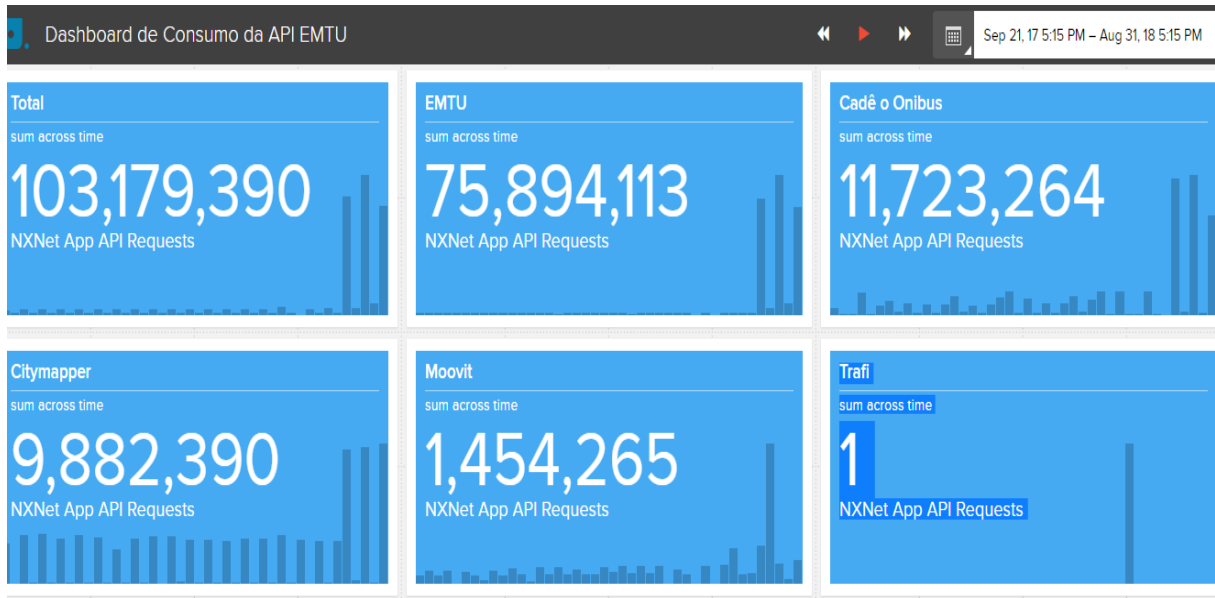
Dashboard de Consumo da API EMTU

Sep 21, 17 5:15 PM – Aug 31, 18 5:15 PM

Total
sum across time
103,179,390
NXNet App API Requests

EMTU
sum across time
75,894,113
NXNet App API Requests

Cadê o Onibus
sum across time
11,723,264
NXNet App API Requests

Citymapper
sum across time
9,882,390
NXNet App API Requests

Moovit
sum across time
1,454,265
NXNet App API Requests

Trafi
sum across time
1
NXNet App API Requests